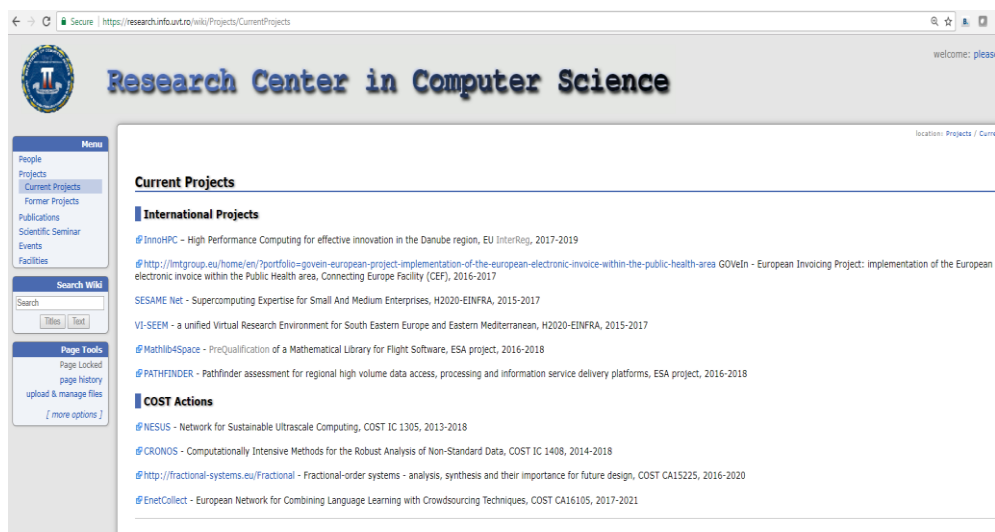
Secure | https://research.info.uvt.ro/wiki/Projects/CurrentProjects

welcome: pleas

Research Center in Computer Science

Menu
People
Projects
Current Projects
Former Projects
Publications
Scientific Seminar
Events
Facilities

Search Wiki
Search
Titles Text

Page Tools
Page Locked
page history
upload & manage files
[ more options ]

location: Projects / Curre

Current Projects

International Projects

InnoHPC – High Performance Computing for effective innovation in the Danube region, EU InterReg, 2017-2019

http://lmtgroup.eu/home/en/?portfolio=govein-european-project-implementation-of-the-european-electronic-invoice-within-the-public-health-area GOVeIn - European Invoicing Project: implementation of the European electronic invoice within the Public Health area, Connecting Europe Facility (CEF), 2016-2017

SESAME Net - Supercomputing Expertise for Small And Medium Enterprises, H2020-EINFRA, 2015-2017

VI-SEEM - a unified Virtual Research Environment for South Eastern Europe and Eastern Mediterranean, H2020-EINFRA, 2015-2017

Mathlib4Space - PreQualification of a Mathematical Library for Flight Software, ESA project, 2016-2018

PATHFINDER - Pathfinder assessment for regional high volume data access, processing and information service delivery platforms, ESA project, 2016-2018

COST Actions

NESUS - Network for Sustainable Ultrascale Computing, COST IC 1305, 2013-2018

CRONOS - Computationally Intensive Methods for the Robust Analysis of Non-Standard Data, COST IC 1408, 2014-2018

http://fractional-systems.eu/Fractional - Fractional-order systems - analysis, synthesis and their importance for future design, COST CA15225, 2016-2020

EnetCollect - European Network for Combining Language Learning with Crowdsourcing Techniques, COST CA16105, 2017-2021